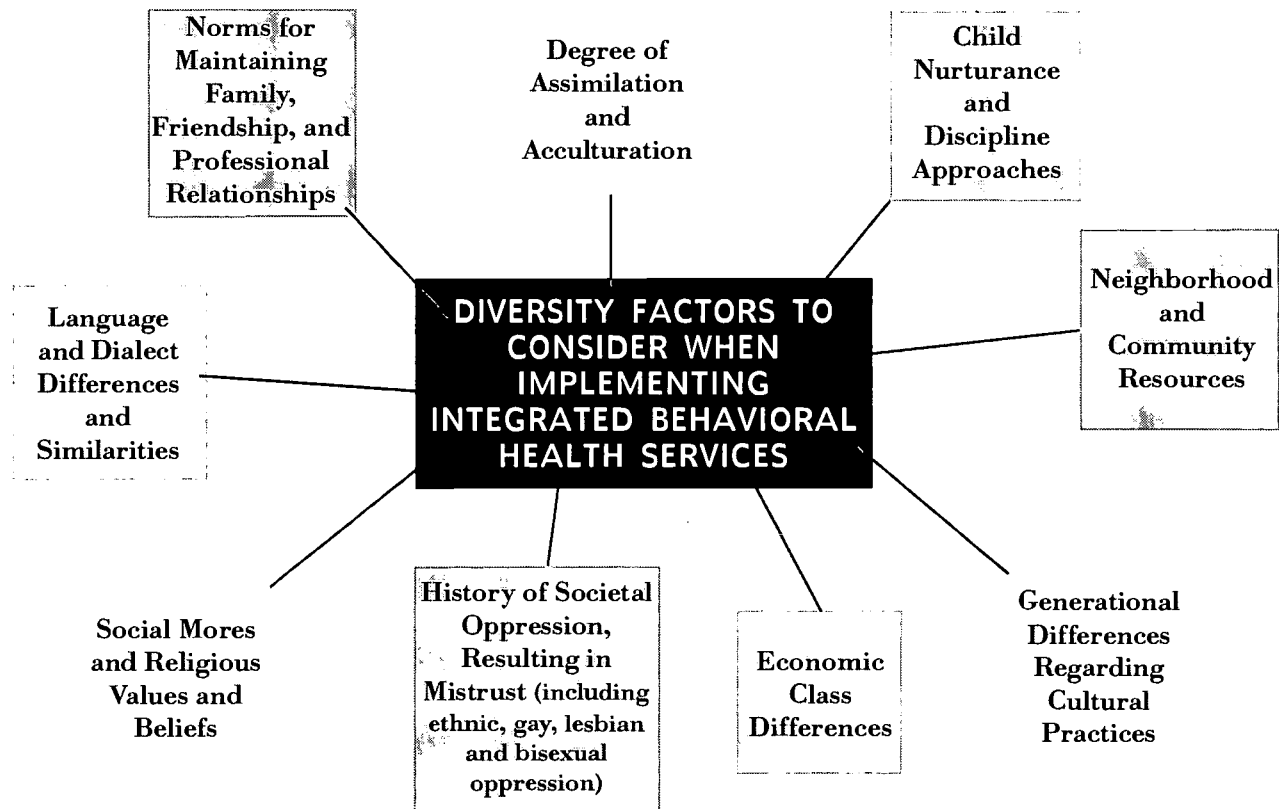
DIVERSITY FACTORS TO CONSIDER WHEN IMPLEMENTING INTEGRATED BEHAVIORAL HEALTH SERVICES

Norms for Maintaining Family, Friendship, and Professional Relationships

Degree of Assimilation and Acculturation

Child Nurturance and Discipline Approaches

Language and Dialect Differences and Similarities

Neighborhood and Community Resources

Social Mores and Religious Values and Beliefs

History of Societal Oppression, Resulting in Mistrust (including ethnic, gay, lesbian and bisexual oppression)

Economic Class Differences

Generational Differences Regarding Cultural Practices